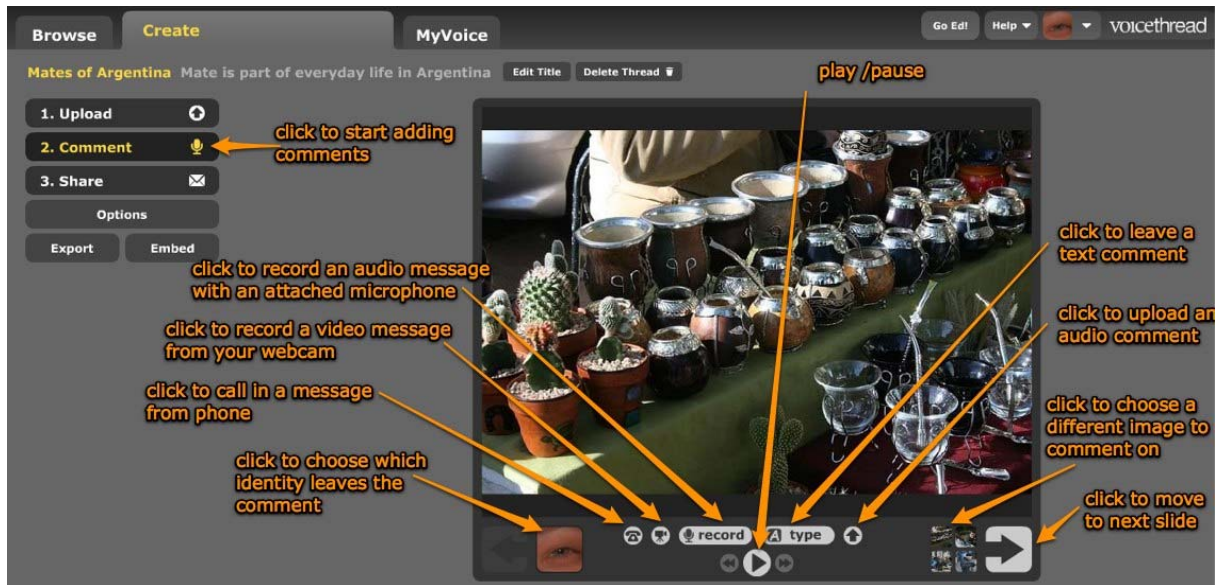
Browse
Create
MyVoice
Go Ed!
Help
voicethread

Mates of Argentina Mate is part of everyday life in Argentina
Edit Title
Delete Thread

1. Upload
2. Comment
3. Share
Options
Export
Embed

click to start adding comments

play /pause

click to leave a text comment

click to record an audio message with an attached microphone

click to upload an audio comment

click to record a video message from your webcam

click to call in a message from phone

click to choose a different image to comment on

click to choose which identity leaves the comment

click to move to next slide

record
type